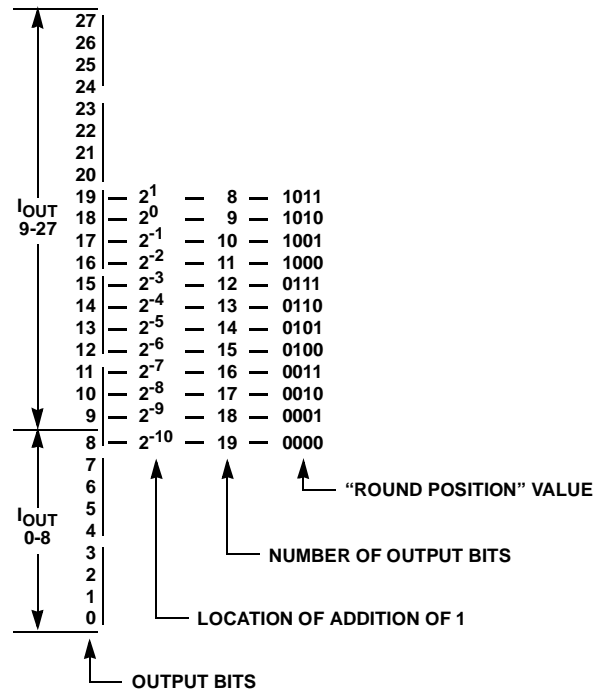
27
26
25
24
23
22
21
20

$I_{OUT}$ 9-27

19 — $2^1$ — 8 — 1011
18 — $2^0$ — 9 — 1010
17 — $2^{-1}$ — 10 — 1001
16 — $2^{-2}$ — 11 — 1000
15 — $2^{-3}$ — 12 — 0111
14 — $2^{-4}$ — 13 — 0110
13 — $2^{-5}$ — 14 — 0101
12 — $2^{-6}$ — 15 — 0100
11 — $2^{-7}$ — 16 — 0011
10 — $2^{-8}$ — 17 — 0010
9 — $2^{-9}$ — 18 — 0001
8 — $2^{-10}$ — 19 — 0000

7
6
5
4
3
2
1
0

$I_{OUT}$ 0-8

“ROUND POSITION” VALUE

NUMBER OF OUTPUT BITS

LOCATION OF ADDITION OF 1

OUTPUT BITS